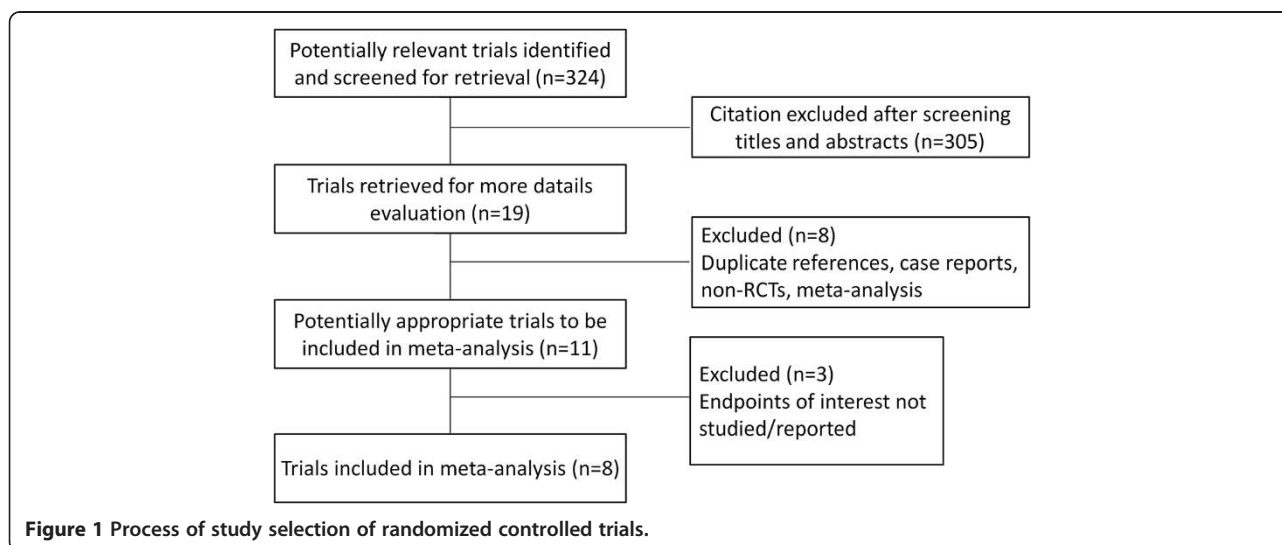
Potentially relevant trials identified and screened for retrieval (n=324)

Citation excluded after screening titles and abstracts (n=305)

Trials retrieved for more datails evaluation (n=19)

Excluded (n=8)
Duplicate references, case reports, non-RCTs, meta-analysis

Potentially appropriate trials to be included in meta-analysis (n=11)

Excluded (n=3)
Endpoints of interest not studied/reported

Trials included in meta-analysis (n=8)

Figure 1 Process of study selection of randomized controlled trials.